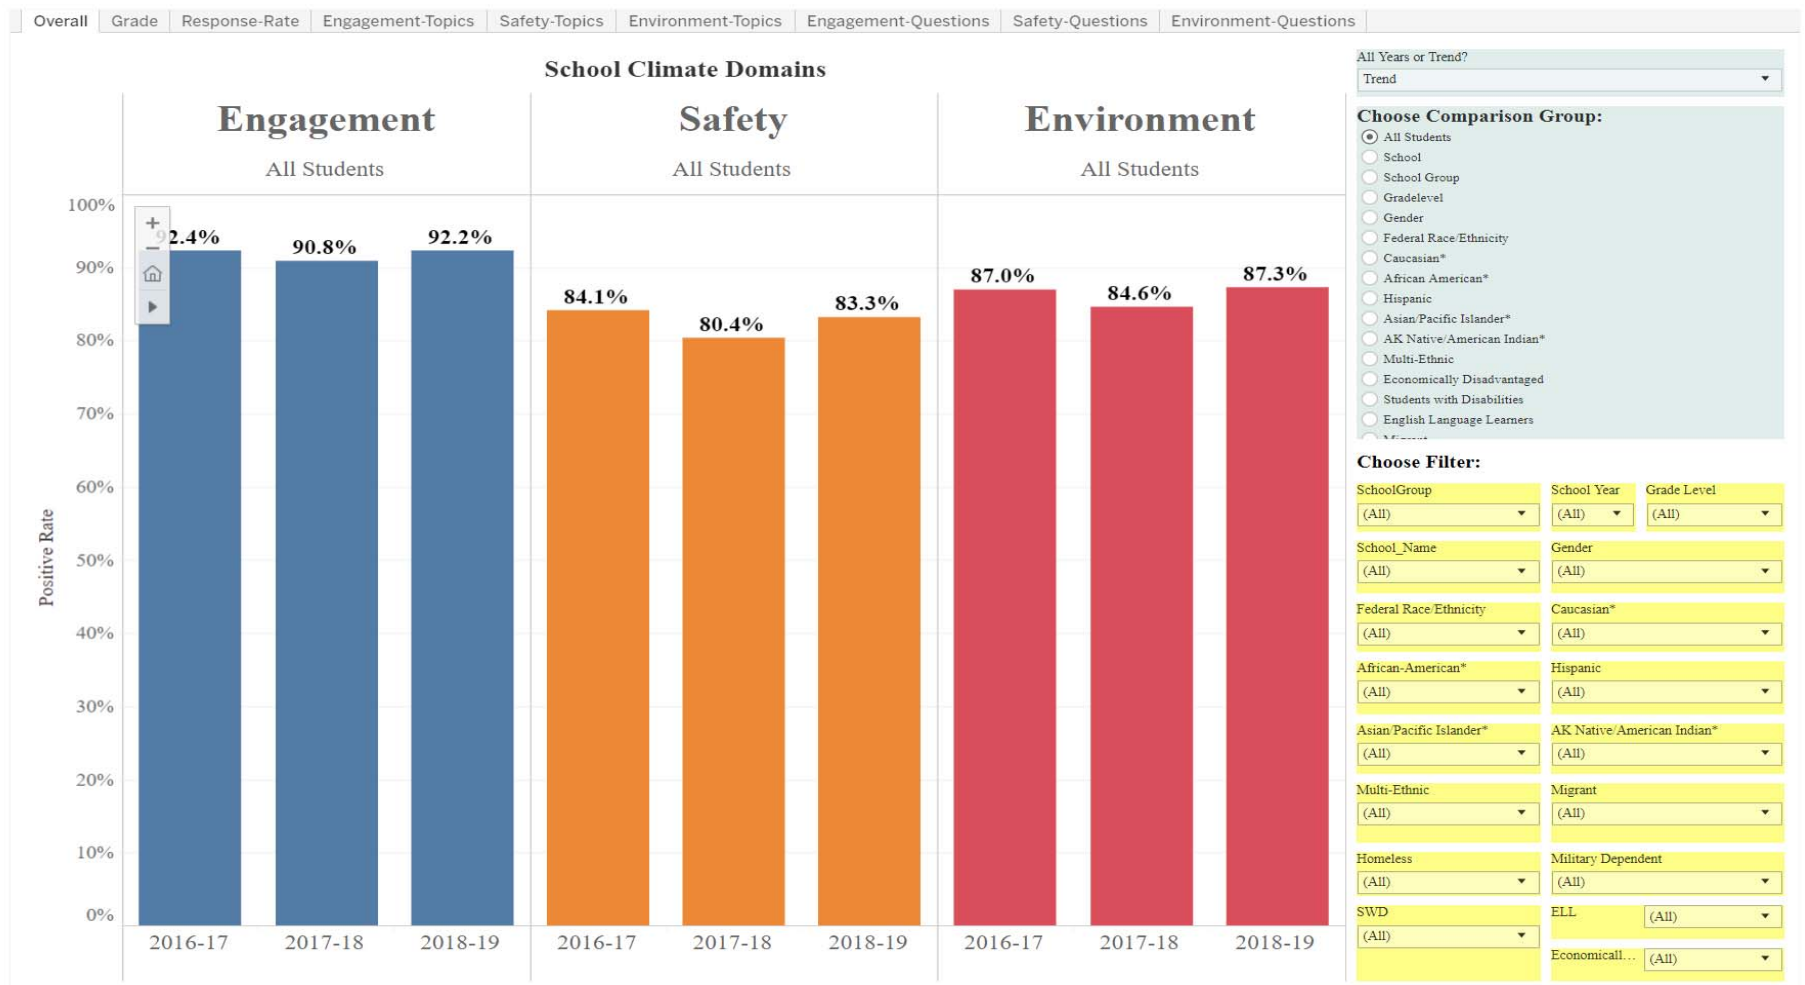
Overall | Grade | Response-Rate | Engagement-Topics | Safety-Topics | Environment-Topics | Engagement-Questions | Safety-Questions | Environment-Questions

School Climate Domains

Engagement
All Students

Safety
All Students

Environment
All Students

100%
90%
80%
70%
60%
50%
40%
30%
20%
10%
0%

Positive Rate

92.4% 90.8% 92.2%
84.1% 80.4% 83.3%
87.0% 84.6% 87.3%

2016-17 2017-18 2018-19 2016-17 2017-18 2018-19 2016-17 2017-18 2018-19

All Years or Trend?
Trend

Choose Comparison Group:
All Students
School
School Group
Gradelevel
Gender
Federal Race/Ethnicity
Caucasian*
African American*
Hispanic
Asian/Pacific Islander*
AK Native/American Indian*
Multi-Ethnic
Economically Disadvantaged
Students with Disabilities
English Language Learners
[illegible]

Choose Filter:
SchoolGroup
(All)
School Year
(All)
Grade Level
(All)
School_Name
(All)
Gender
(All)
Federal Race/Ethnicity
(All)
Caucasian*
(All)
African-American*
(All)
Hispanic
(All)
Asian/Pacific Islander*
(All)
AK Native/American Indian*
(All)
Multi-Ethnic
(All)
Migrant
(All)
Homeless
(All)
Military Dependent
(All)
SWD
(All)
ELL
(All)
Economicall...
(All)